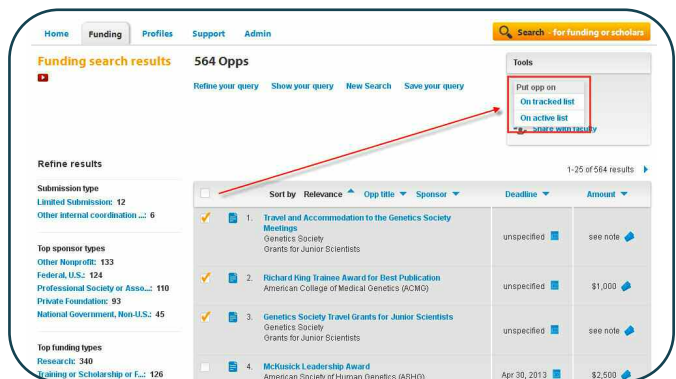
Home Funding Profiles Support Admin

Search - for funding or scholars

Funding search results

564 Opps

Refine your query Show your query New Search Save your query

Tools

Put opp on
On tracked list
On active list
Share with faculty

Refine results

Submission type
Limited Submission: 12
Other internal coordination ...: 6

Top sponsor types
Other Nonprofit: 133
Federal, U.S.: 124
Professional Society or Asso...: 110
Private Foundation: 93
National Government, Non-U.S.: 45

Top funding types
Research: 340
Training or Scholarship or F...: 126

1-25 of 564 results

| | Sort by Relevance Opp title Sponsor | Deadline | Amount |
|---|---|---|---|
| 1. | Travel and Accommodation to the Genetics Society Meetings Genetics Society Grants for Junior Scientists | unspecified | see note |
| 2. | Richard King Trainee Award for Best Publication American College of Medical Genetics (ACMG) | unspecified | $1,000 |
| 3. | Genetics Society Travel Grants for Junior Scientists Genetics Society Grants for Junior Scientists | unspecified | see note |
| 4. | McKusick Leadership Award American Society of Human Genetics (ASHG) | Apr 30, 2013 | $2,500 |